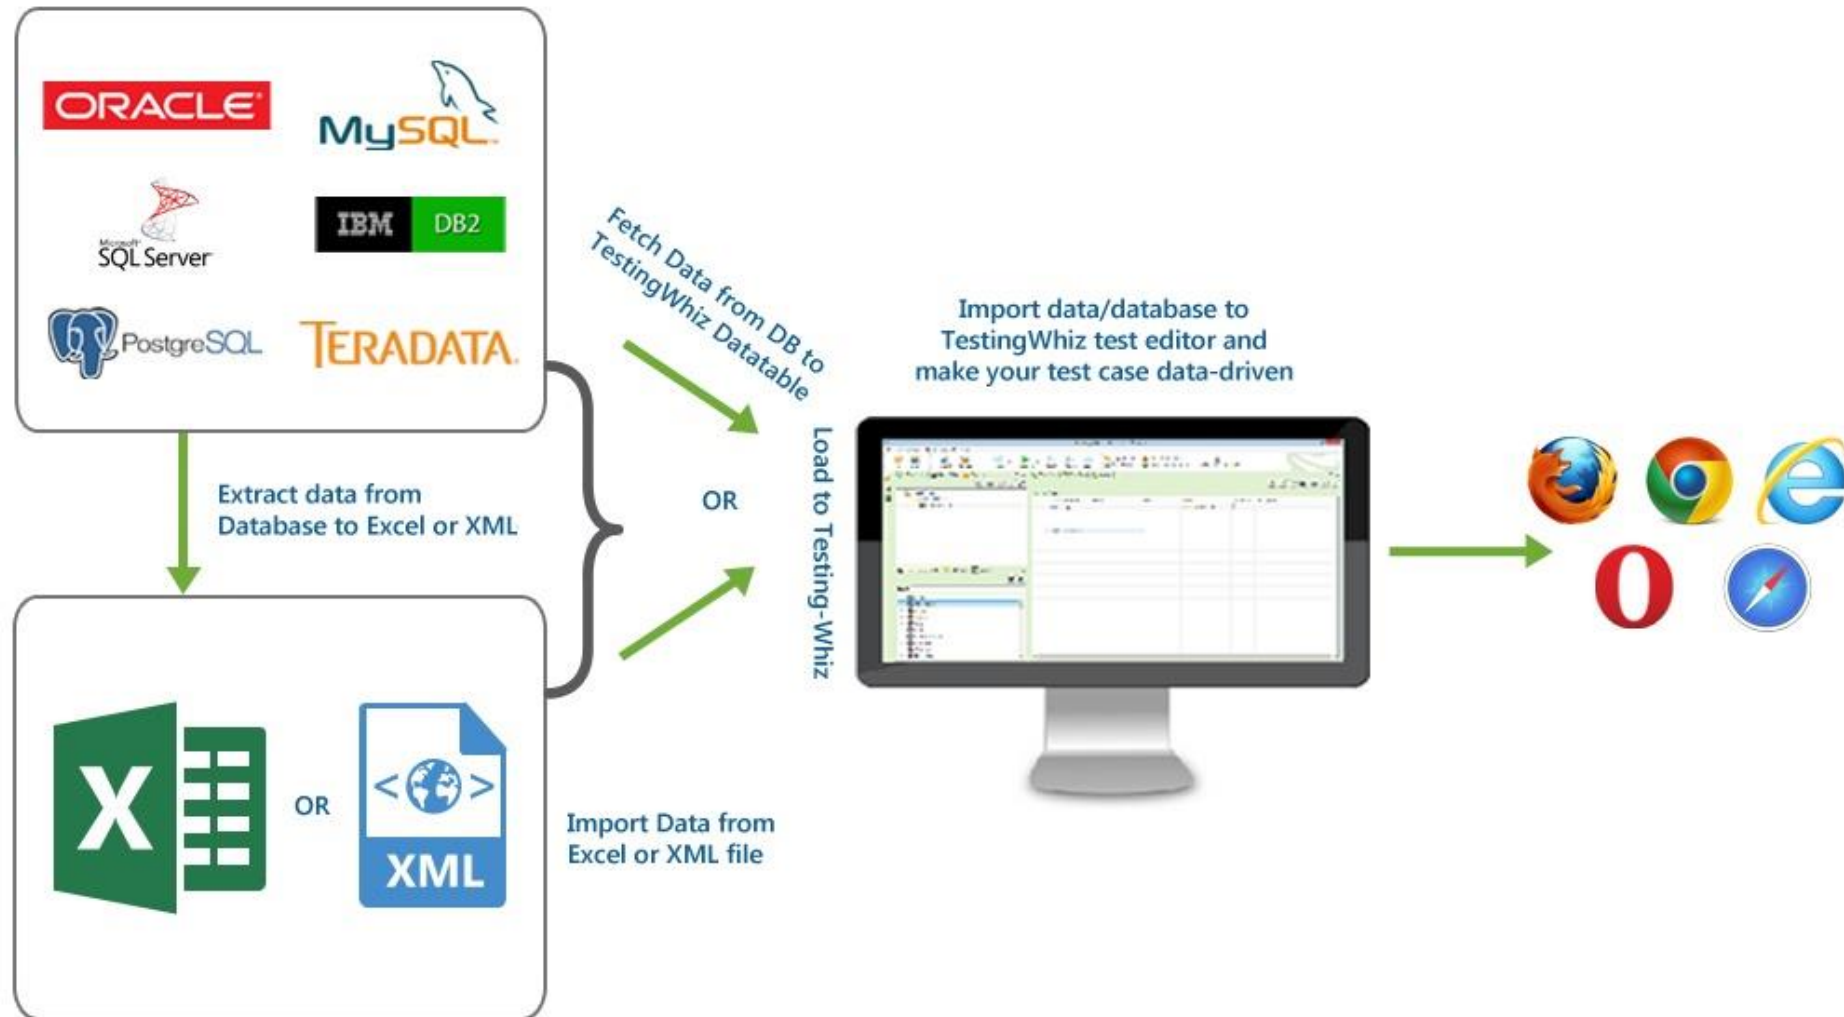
ORACLE

MySQL

Microsoft SQL Server

IBM DB2

PostgreSQL

TERADATA

Extract data from Database to Excel or XML

X

OR

< >

XML

Fetch Data from DB to TestingWhiz Datatable

OR

Load to Testing-Whiz

Import Data from Excel or XML file

Import data/database to TestingWhiz test editor and make your test case data-driven